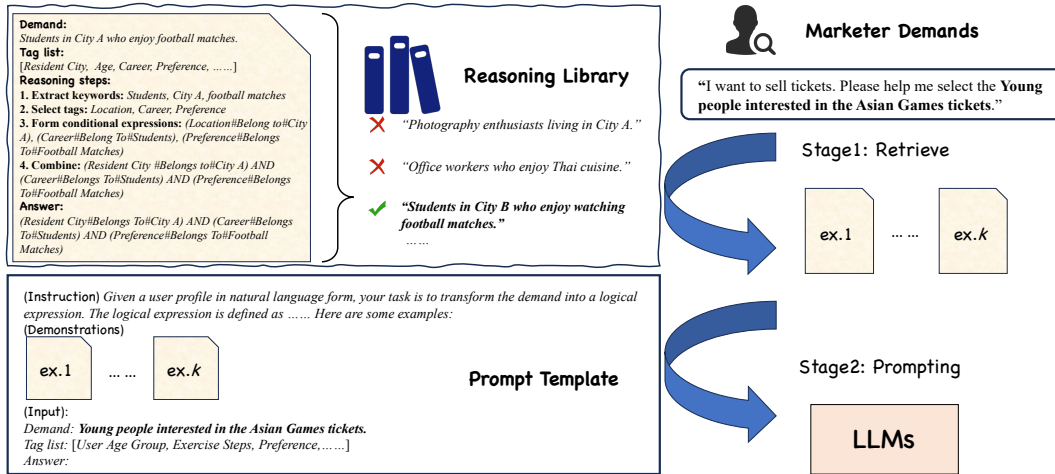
**Demand:**
*Students in City A who enjoy football matches.*
**Tag list:**
[*Resident City, Age, Career, Preference, ……*]
**Reasoning steps:**
**1. Extract keywords:** *Students, City A, football matches*
**2. Select tags:** *Location, Career, Preference*
**3. Form conditional expressions:** *(Location#Belong to#City A), (Career#Belong To#Students), (Preference#Belongs To#Football Matches)*
**4. Combine:** *(Resident City #Belongs to#City A) AND (Career#Belongs To#Students) AND (Preference#Belongs To#Football Matches)*
**Answer:**
*(Resident City#Belongs To#City A) AND (Career#Belongs To#Students) AND (Preference#Belongs To#Football Matches)*

Reasoning Library

✗ *"Photography enthusiasts living in City A."*

✗ *"Office workers who enjoy Thai cuisine."*

✓ ***"Students in City B who enjoy watching football matches."***

……

Marketer Demands

"I want to sell tickets. Please help me select the **Young people interested in the Asian Games tickets**."

Stage1: Retrieve

ex.1 … … ex.$k$

(Instruction) *Given a user profile in natural language form, your task is to transform the demand into a logical expression. The logical expression is defined as …… Here are some examples:*
(Demonstrations)

ex.1 … … ex.$k$

Prompt Template

(Input):
*Demand:* ***Young people interested in the Asian Games tickets.***
*Tag list:* [*User Age Group, Exercise Steps, Preference,……*]
*Answer:*

Stage2: Prompting

LLMs